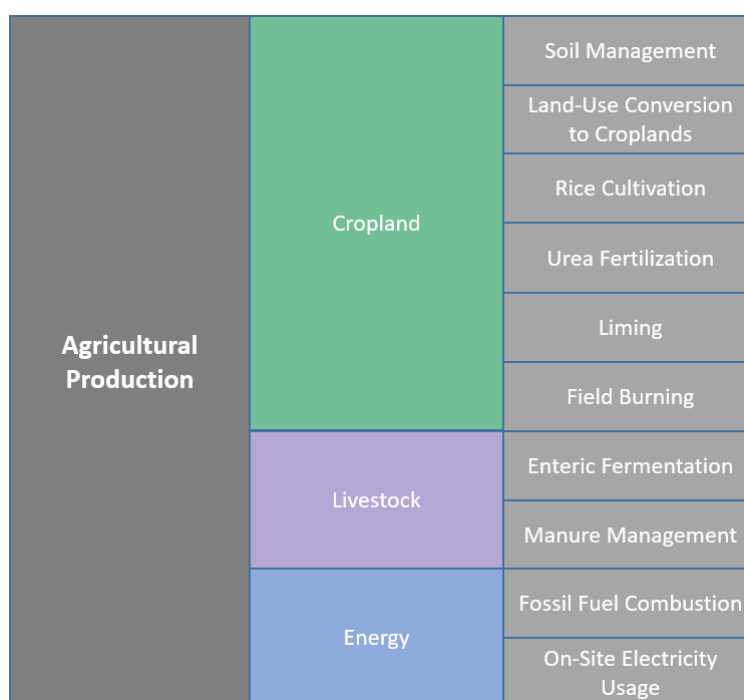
Agricultural Production

Cropland

Soil Management

Land-Use Conversion to Croplands

Rice Cultivation

Urea Fertilization

Liming

Field Burning

Livestock

Enteric Fermentation

Manure Management

Energy

Fossil Fuel Combustion

On-Site Electricity Usage